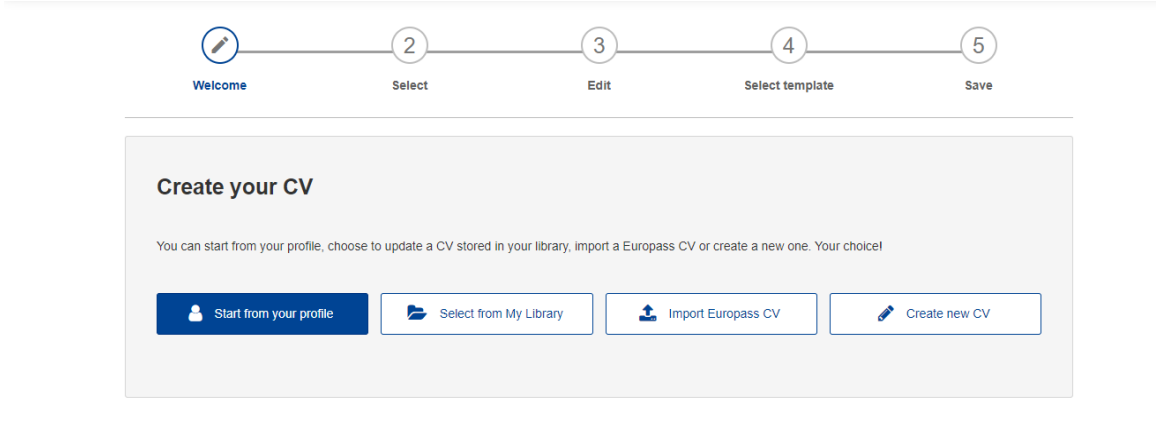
Welcome

2
Select

3
Edit

4
Select template

5
Save

Create your CV

You can start from your profile, choose to update a CV stored in your library, import a Europass CV or create a new one. Your choice!

Start from your profile

Select from My Library

Import Europass CV

Create new CV